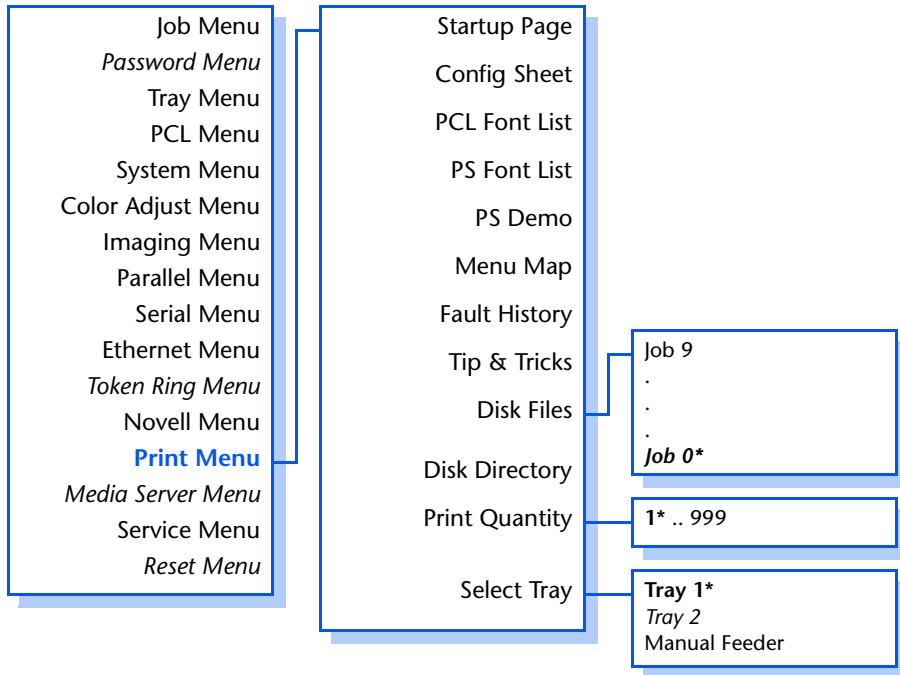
Job Menu
*Password Menu*
Tray Menu
PCL Menu
System Menu
Color Adjust Menu
Imaging Menu
Parallel Menu
Serial Menu
Ethernet Menu
*Token Ring Menu*
Novell Menu
**Print Menu**
*Media Server Menu*
Service Menu
*Reset Menu*

Startup Page
Config Sheet
PCL Font List
PS Font List
PS Demo
Menu Map
Fault History
Tip & Tricks
Disk Files
Disk Directory
Print Quantity
Select Tray

Job 9
.
.
.
***Job 0****

**1*** .. 999

**Tray 1***
*Tray 2*
Manual Feeder